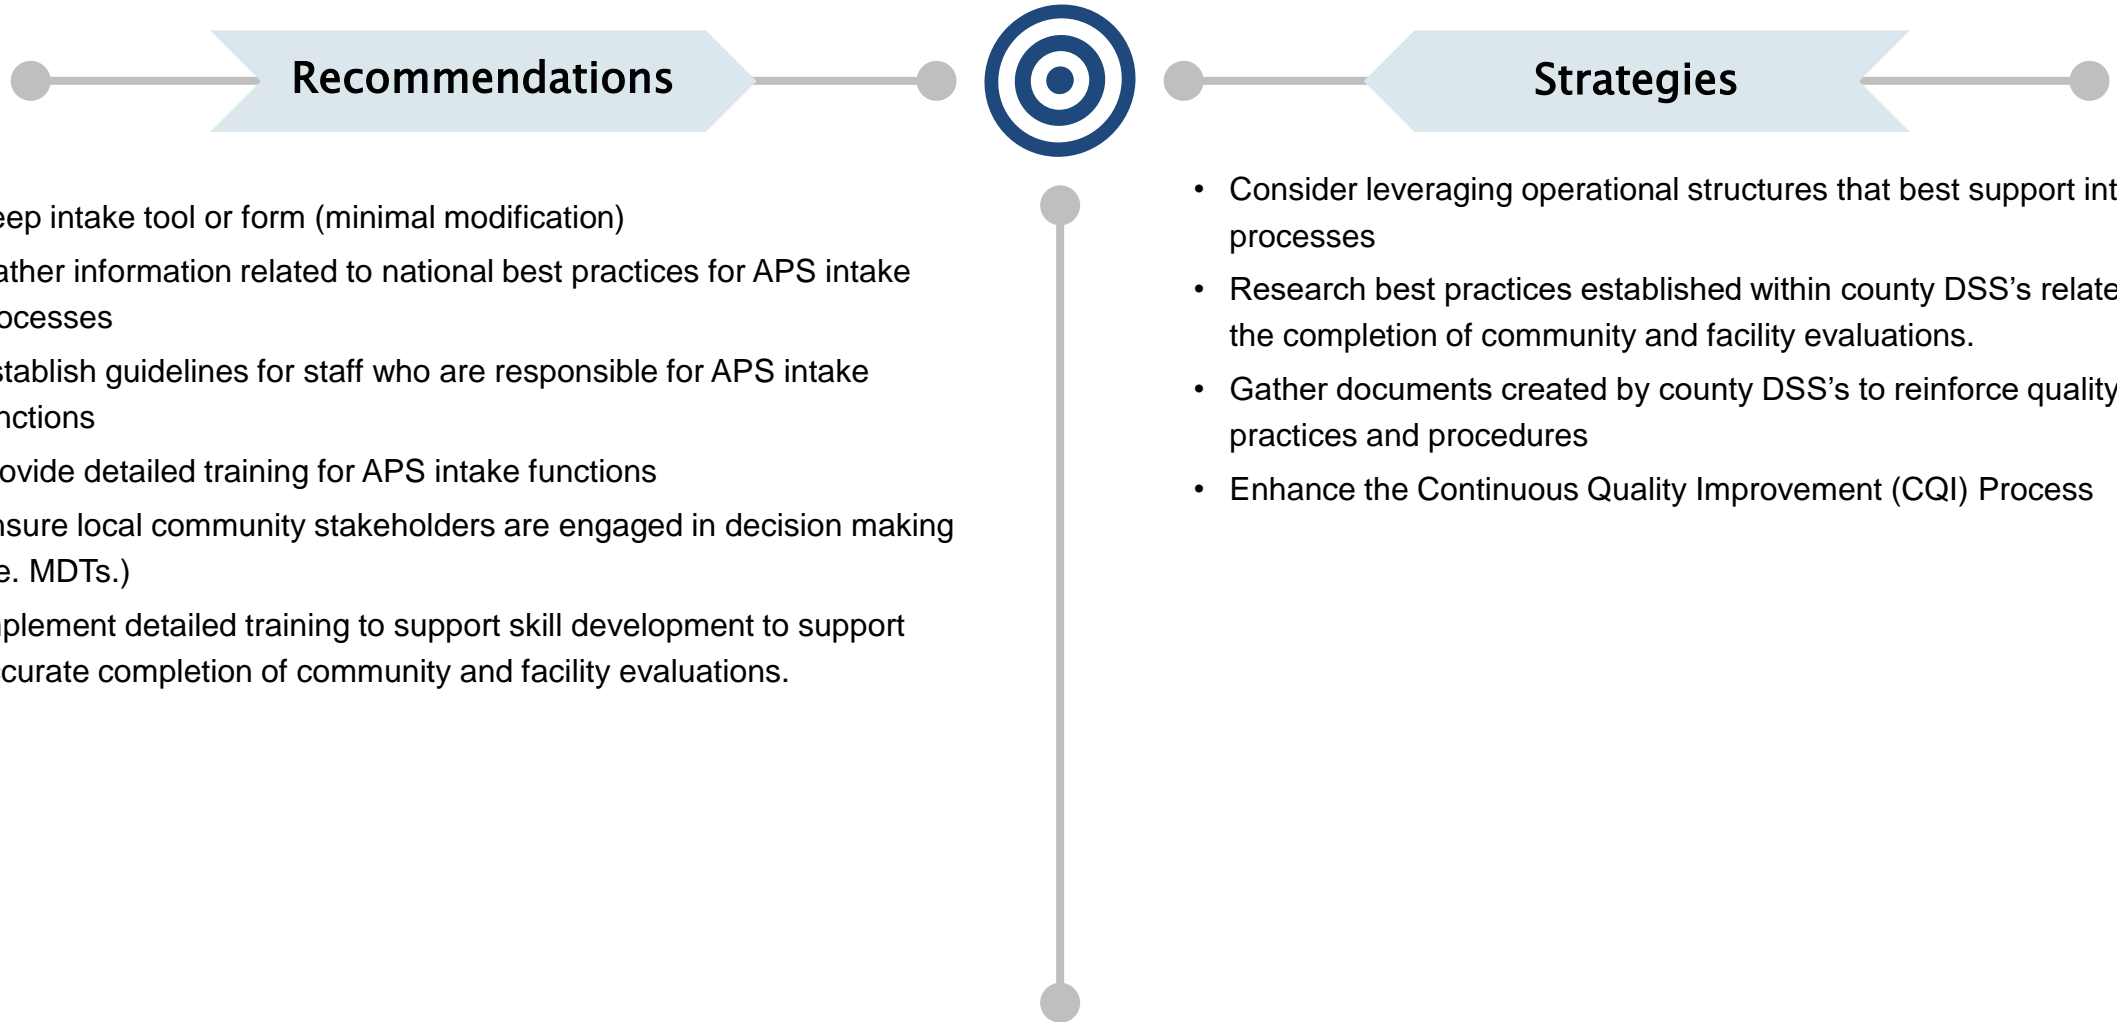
Recommendations

eep intake tool or form (minimal modification)

ather information related to national best practices for APS intake ocesses

stablish guidelines for staff who are responsible for APS intake nctions

ovide detailed training for APS intake functions

nsure local community stakeholders are engaged in decision making e. MDTs.)

plement detailed training to support skill development to support curate completion of community and facility evaluations.

Strategies

• Consider leveraging operational structures that best support int processes

• Research best practices established within county DSS's relate the completion of community and facility evaluations.

• Gather documents created by county DSS's to reinforce quality practices and procedures

• Enhance the Continuous Quality Improvement (CQI) Process